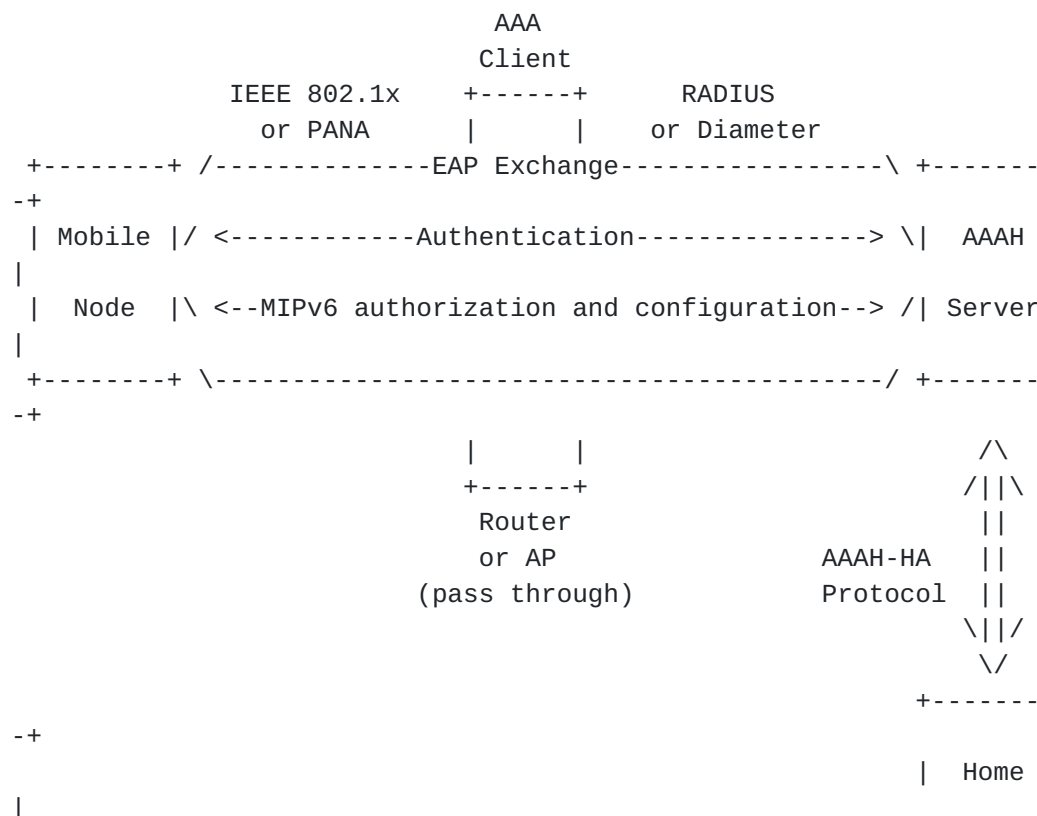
AAA
Client
IEEE 802.1x or PANA
RADIUS or Diameter
EAP Exchange
Mobile Node
<------------Authentication--------------->
<--MIPv6 authorization and configuration-->
AAAH Server
Router or AP (pass through)
AAAH-HA Protocol
Home